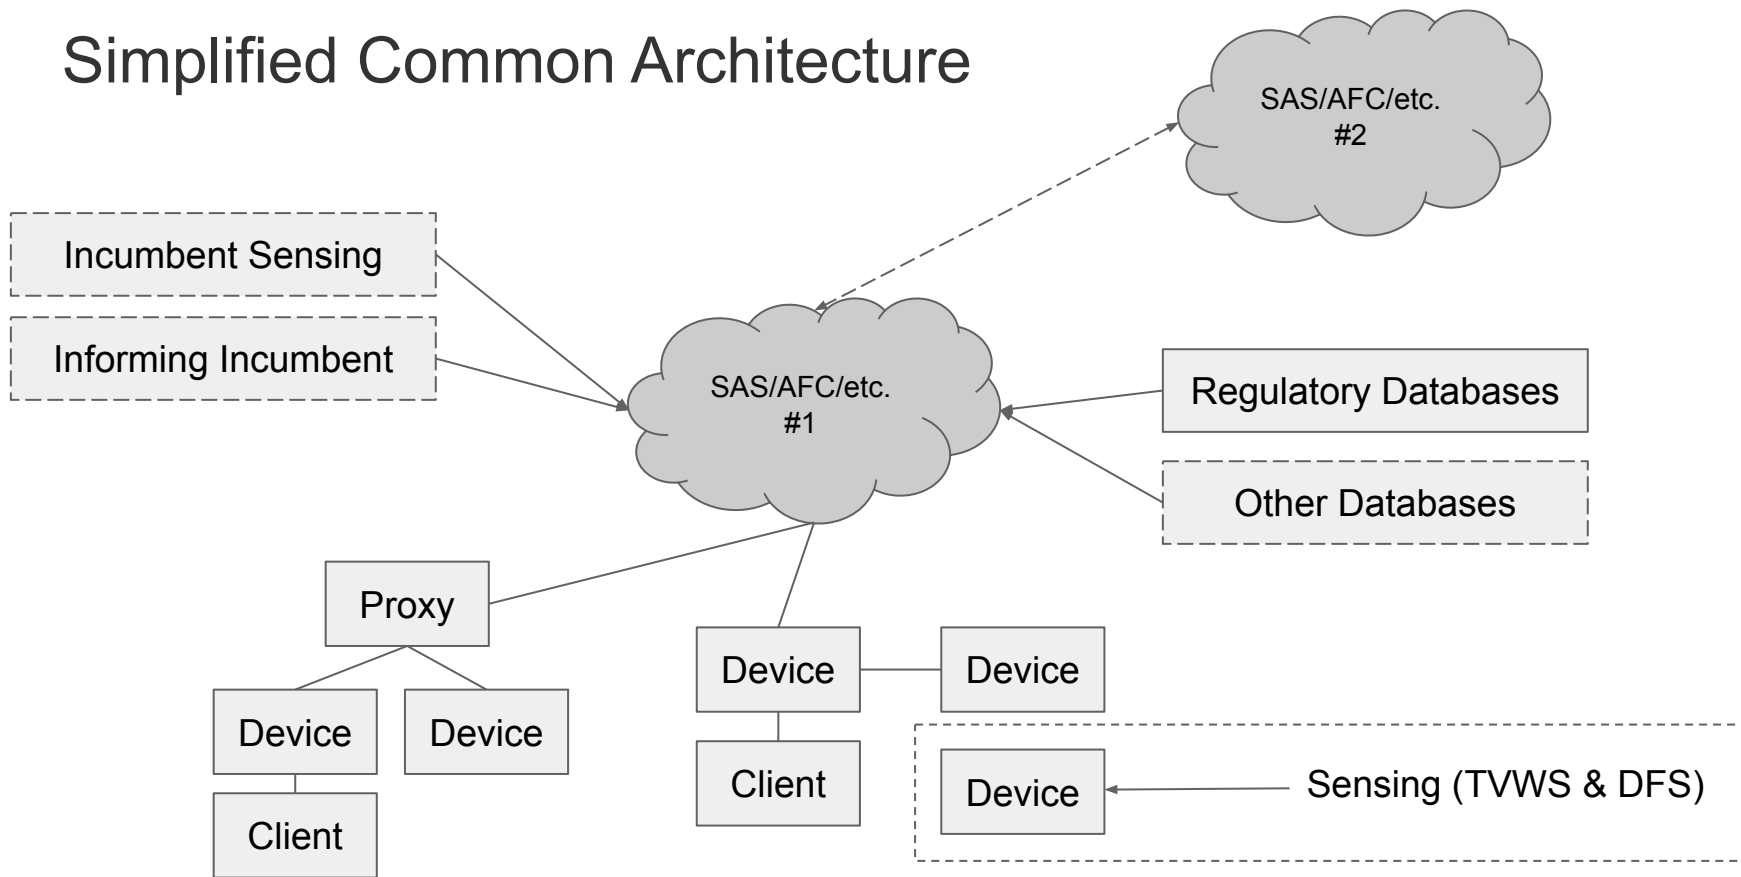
Simplified Common Architecture

SAS/AFC/etc. #2

Incumbent Sensing

Informing Incumbent

SAS/AFC/etc. #1

Regulatory Databases

Other Databases

Proxy

Device

Device

Device

Client

Device

Client

Device

Sensing (TVWS & DFS)